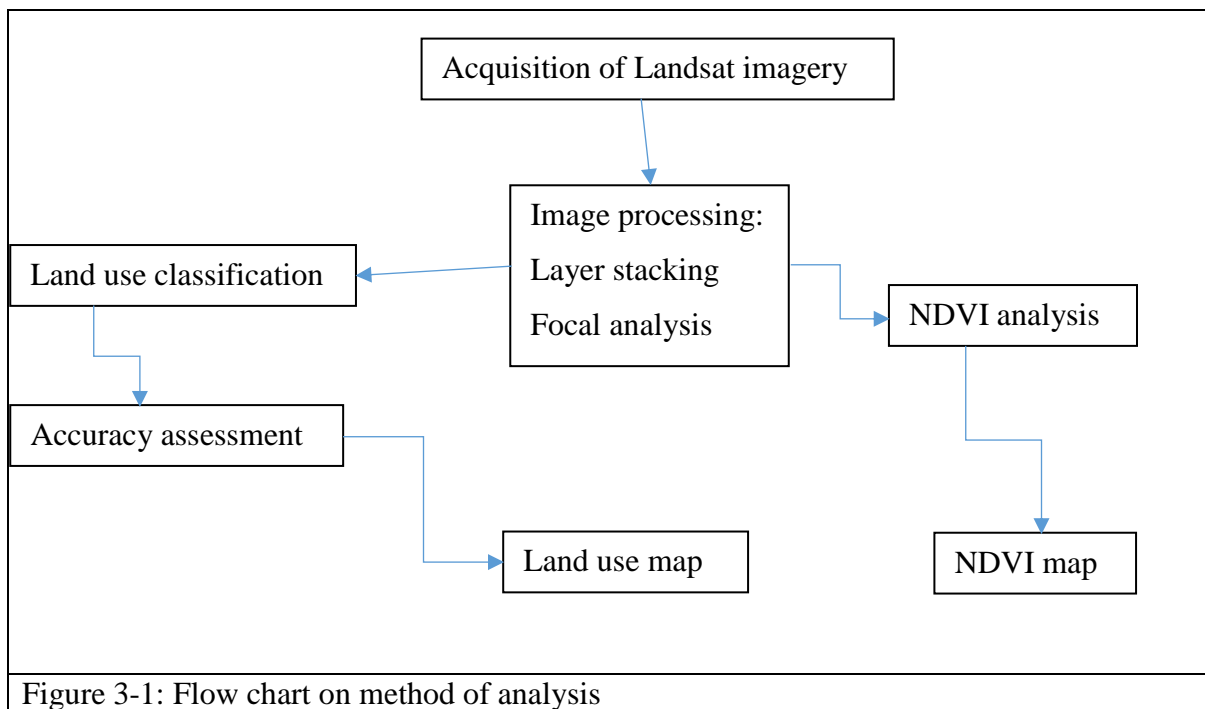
Acquisition of Landsat imagery

Image processing:
Layer stacking
Focal analysis

Land use classification

NDVI analysis

Accuracy assessment

Land use map

NDVI map

Figure 3-1: Flow chart on method of analysis